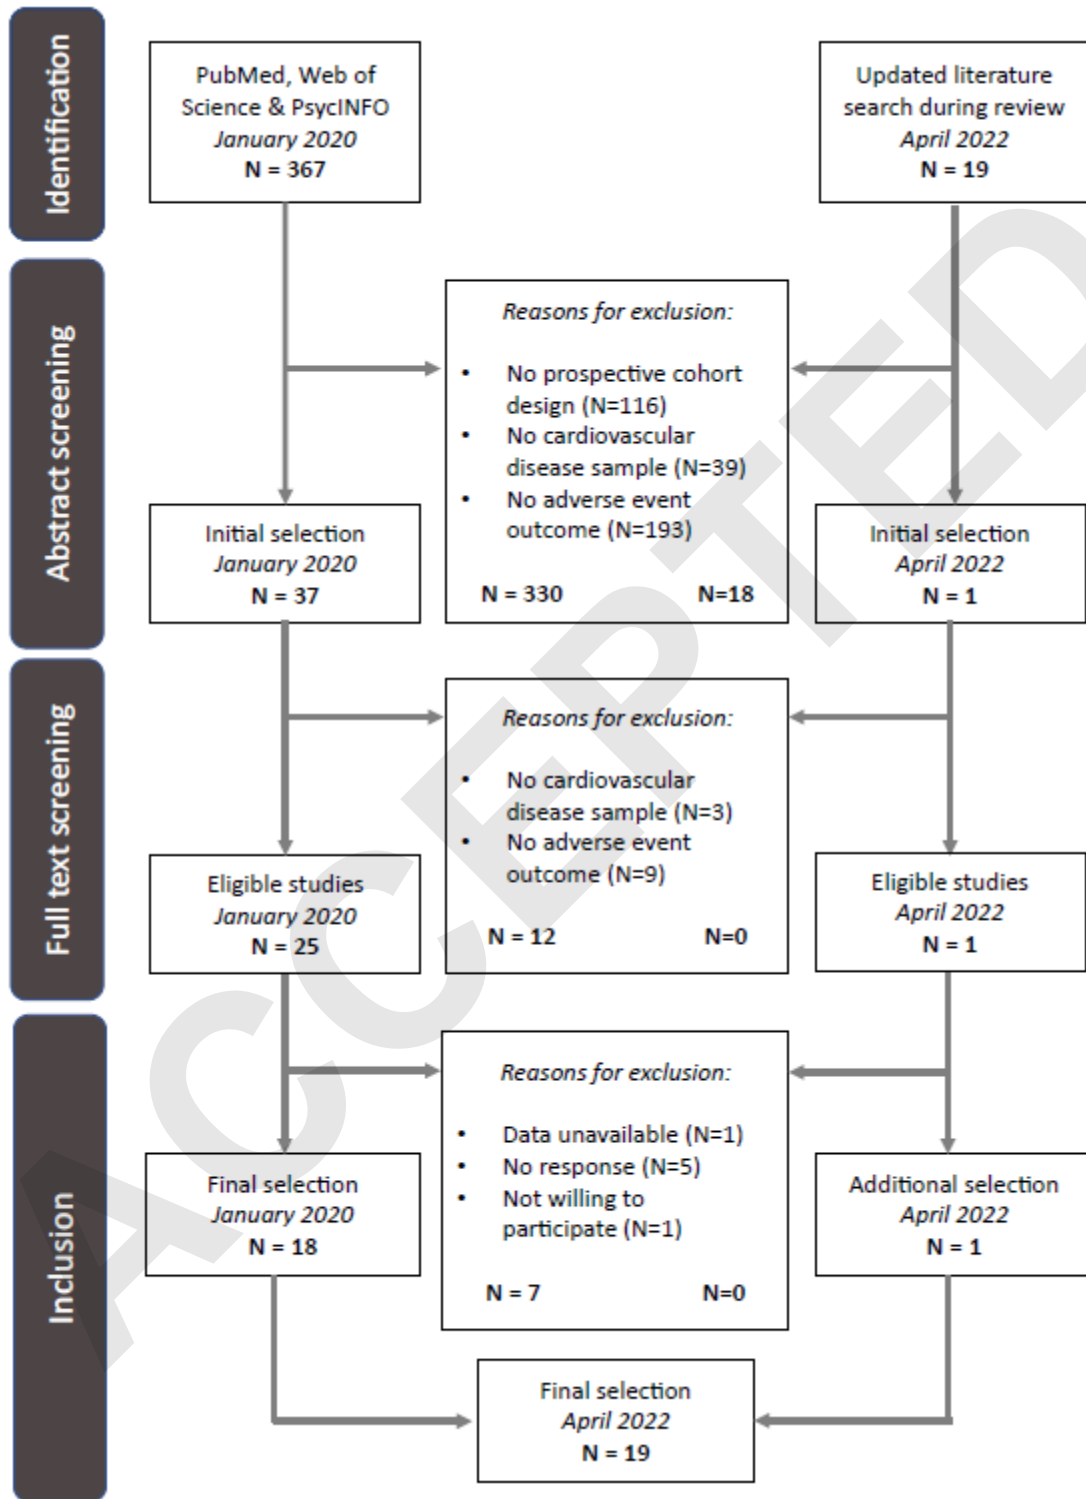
Identification

PubMed, Web of Science & PsycINFO
*January 2020*
N = 367

Updated literature search during review
*April 2022*
N = 19

Abstract screening

*Reasons for exclusion:*

- No prospective cohort design (N=116)
- No cardiovascular disease sample (N=39)
- No adverse event outcome (N=193)

N = 330 N=18

Initial selection
*January 2020*
N = 37

Initial selection
*April 2022*
N = 1

Full text screening

*Reasons for exclusion:*

- No cardiovascular disease sample (N=3)
- No adverse event outcome (N=9)

N = 12 N=0

Eligible studies
*January 2020*
N = 25

Eligible studies
*April 2022*
N = 1

Inclusion

*Reasons for exclusion:*

- Data unavailable (N=1)
- No response (N=5)
- Not willing to participate (N=1)

N = 7 N=0

Final selection
*January 2020*
N = 18

Additional selection
*April 2022*
N = 1

Final selection
*April 2022*
N = 19

ACCEPTED